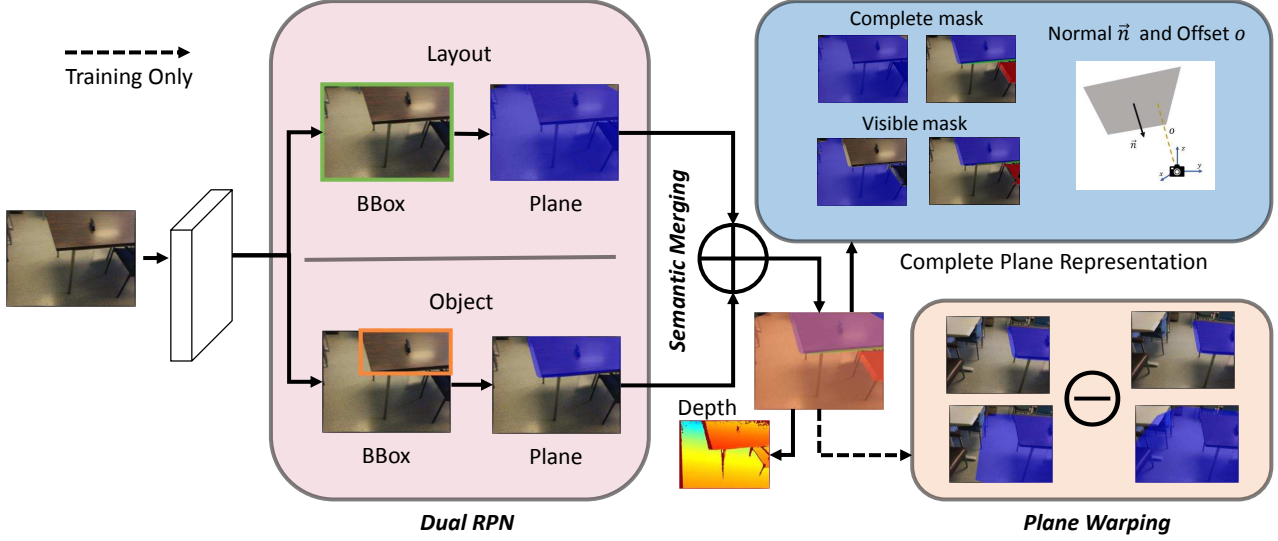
Training Only

Layout

BBox

Plane

Object

BBox

Plane

Dual RPN

Semantic Merging

Depth

Complete mask

Visible mask

Normal $\vec{n}$ and Offset $o$

$\vec{n}$

$o$

$z$

$y$

$x$

Complete Plane Representation

Plane Warping